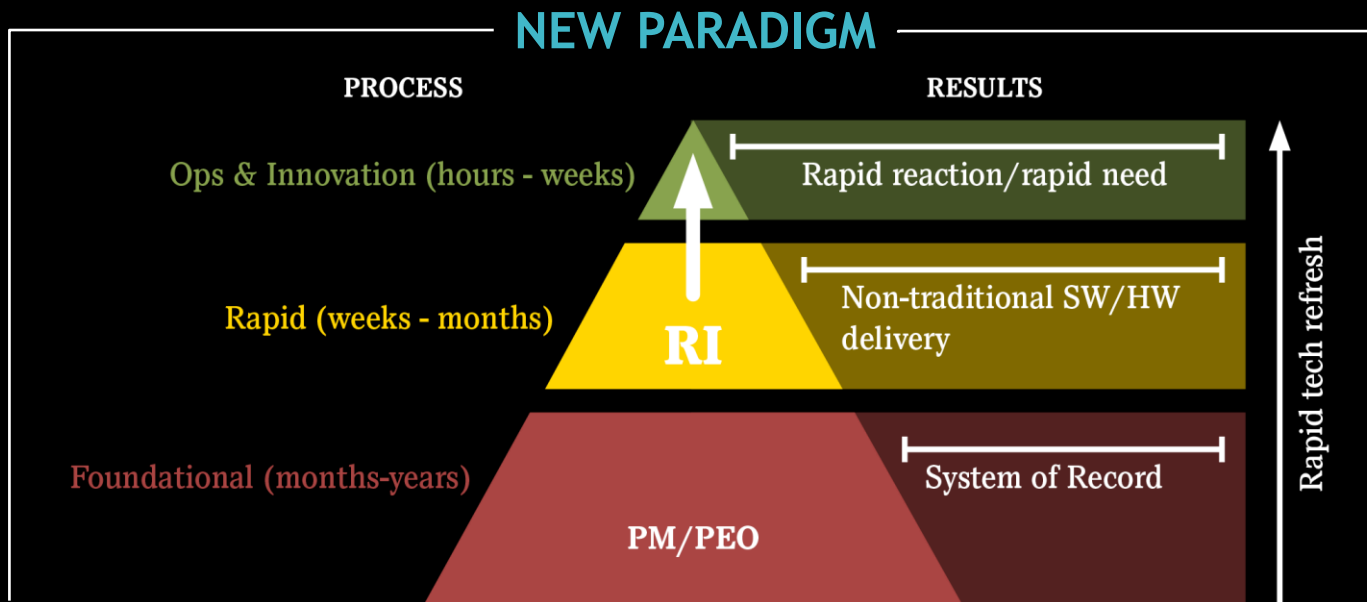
NEW PARADIGM

PROCESS

RESULTS

Ops & Innovation (hours - weeks)

Rapid reaction/rapid need

Rapid (weeks - months)

RI

Non-traditional SW/HW delivery

Foundational (months-years)

System of Record

PM/PEO

Rapid tech refresh